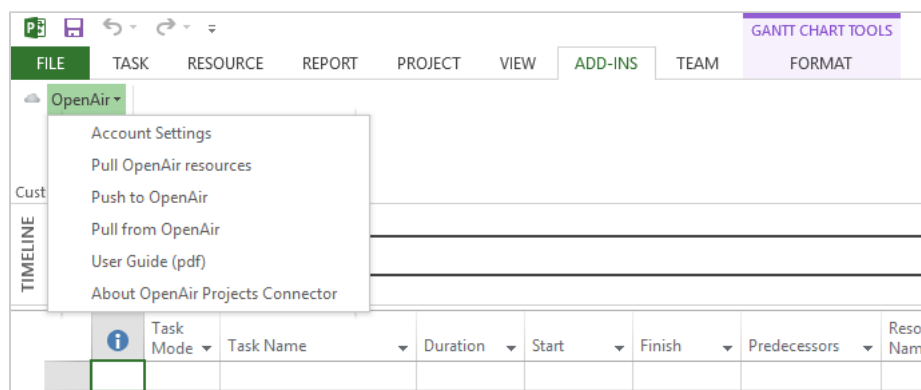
GANTT CHART TOOLS

FILE TASK RESOURCE REPORT PROJECT VIEW ADD-INS TEAM FORMAT

OpenAir ▾

Account Settings
Pull OpenAir resources
Push to OpenAir
Pull from OpenAir
User Guide (pdf)
About OpenAir Projects Connector

Cust

TIMELINE

| ⓘ | Task Mode ▾ | Task Name ▾ | Duration ▾ | Start ▾ | Finish ▾ | Predecessors ▾ | Reso Nam |
|---|---|---|---|---|---|---|---|
| | | | | | | | |